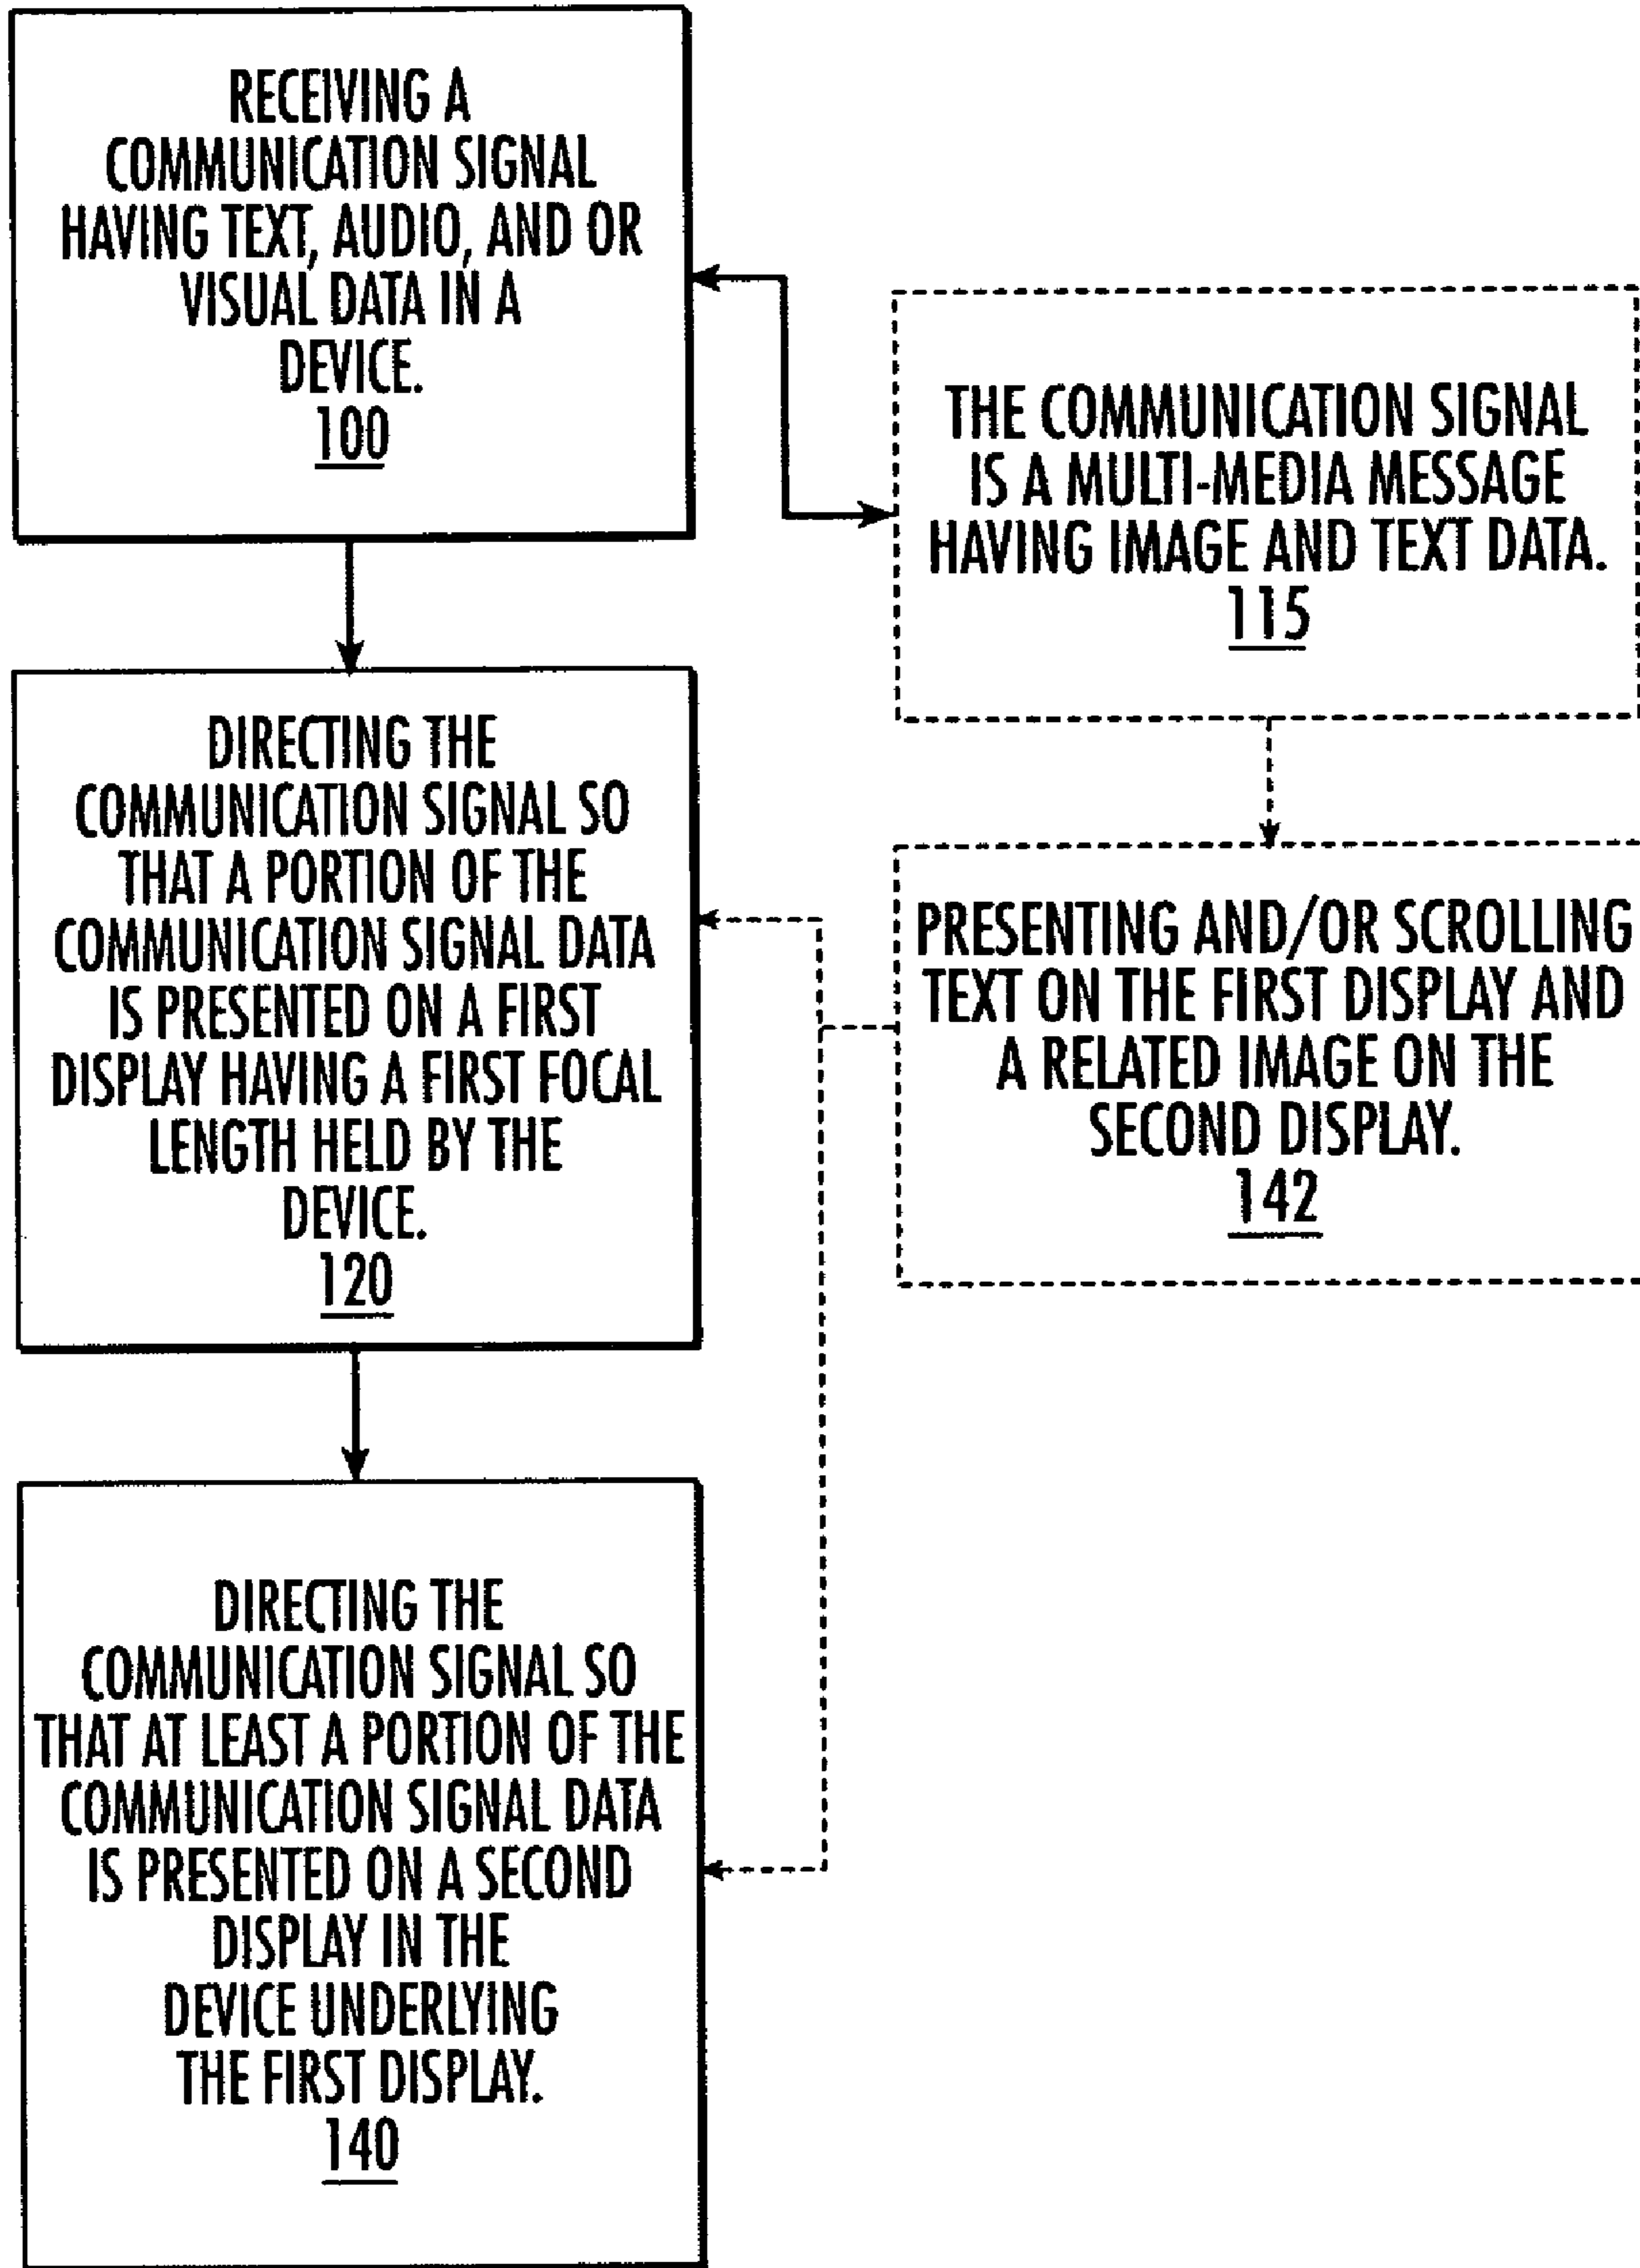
RECEIVING A COMMUNICATION SIGNAL HAVING TEXT, AUDIO, AND OR VISUAL DATA IN A DEVICE.
100

THE COMMUNICATION SIGNAL IS A MULTI-MEDIA MESSAGE HAVING IMAGE AND TEXT DATA.
115

DIRECTING THE COMMUNICATION SIGNAL SO THAT A PORTION OF THE COMMUNICATION SIGNAL DATA IS PRESENTED ON A FIRST DISPLAY HAVING A FIRST FOCAL LENGTH HELD BY THE DEVICE.
120

PRESENTING AND/OR SCROLLING TEXT ON THE FIRST DISPLAY AND A RELATED IMAGE ON THE SECOND DISPLAY.
142

DIRECTING THE COMMUNICATION SIGNAL SO THAT AT LEAST A PORTION OF THE COMMUNICATION SIGNAL DATA IS PRESENTED ON A SECOND DISPLAY IN THE DEVICE UNDERLYING THE FIRST DISPLAY.
140